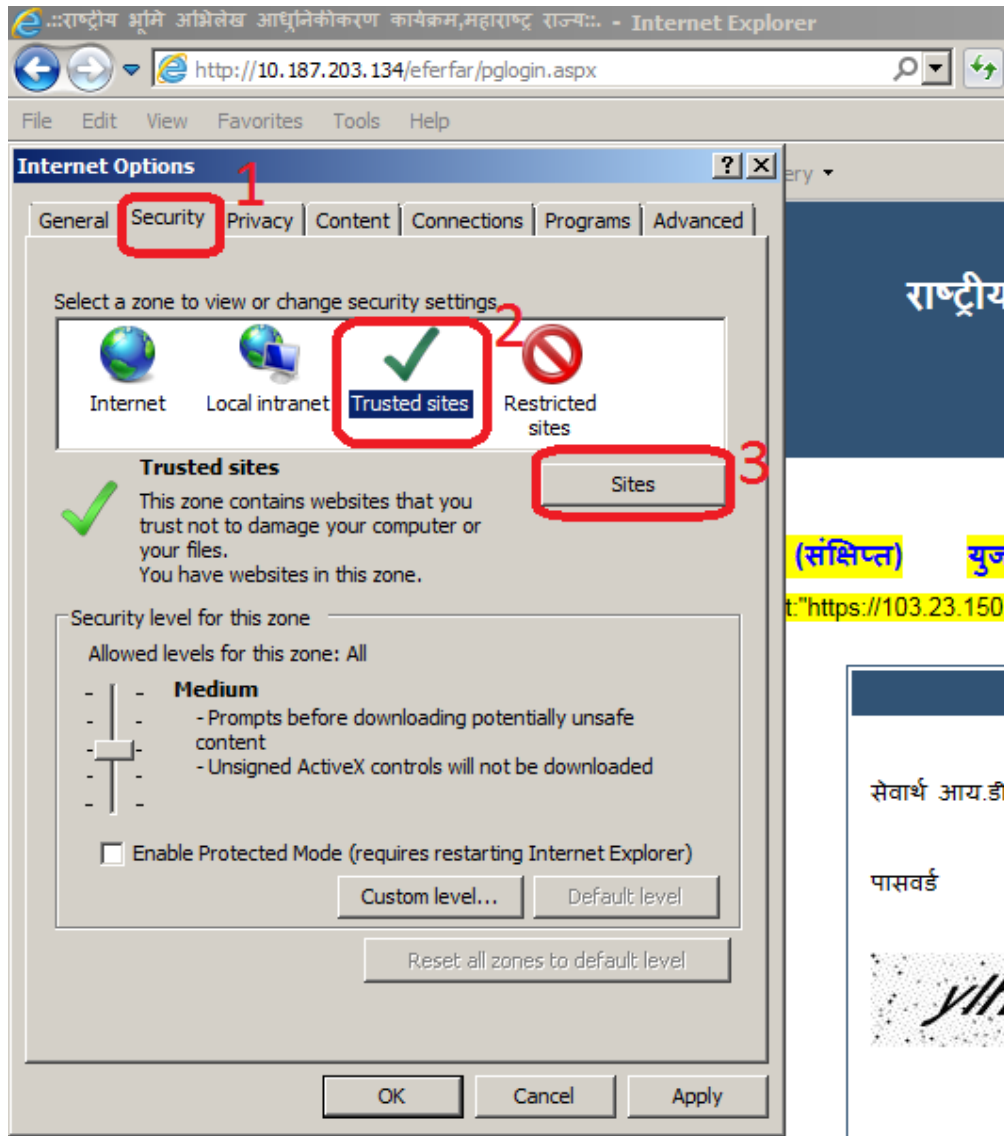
.::राष्ट्रीय भूमि अभिलेख आधुनिकीकरण कार्यक्रम,महाराष्ट्र राज्य::. - Internet Explorer

http://10.187.203.134/eferfar/pglogin.aspx

File Edit View Favorites Tools Help

Internet Options

? X

ery ▾

1

General Security Privacy Content Connections Programs Advanced

Select a zone to view or change security settings.

2

Internet Local intranet Trusted sites Restricted sites

Trusted sites

3

Sites

This zone contains websites that you trust not to damage your computer or your files.
You have websites in this zone.

Security level for this zone

Allowed levels for this zone: All

Medium
- Prompts before downloading potentially unsafe content
- Unsigned ActiveX controls will not be downloaded

Enable Protected Mode (requires restarting Internet Explorer)

Custom level... Default level

Reset all zones to default level

OK Cancel Apply

राष्ट्रीय

(संक्षिप्त) युज

t:"https://103.23.150

सेवार्थ आय.डी

पासवर्ड

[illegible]